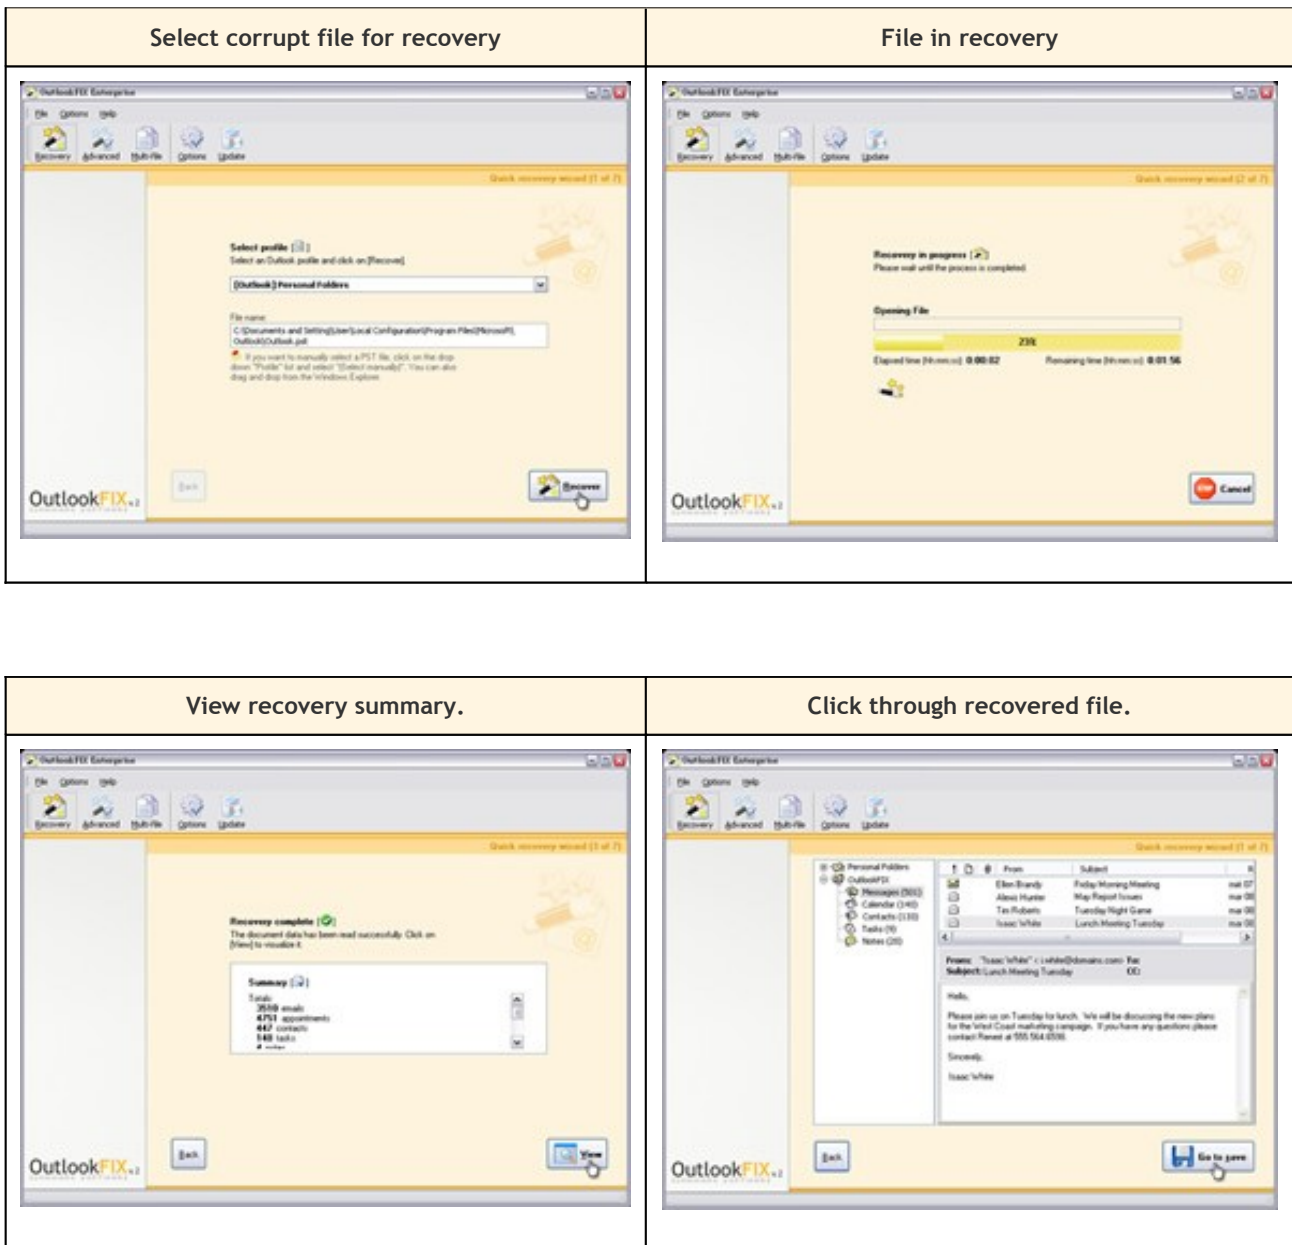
| Select corrupt file for recovery | File in recovery |
|---|---|
| OutlookFIX Enterprise<br>File Options Help<br>Recovery Advanced Multi-file Options Update<br>Quick recovery wizard (1 of 7)<br>Select profile<br>Select an Outlook profile and click on [Recover].<br>[Outlook] Personal Folders<br>File name:<br>C:\Documents and Settings\User\Local Configuration\Program Files\Microsoft\Outlook\Outlook.pst<br>If you want to manually select a PST file, click on the drop down "Profile" list and select "[Select manually]". You can also drag and drop from the Windows Explorer.<br>Back<br>Recover<br>OutlookFIX | OutlookFIX Enterprise<br>File Options Help<br>Recovery Advanced Multi-file Options Update<br>Quick recovery wizard (2 of 7)<br>Recovery in progress<br>Please wait until the process is completed.<br>Opening File<br>23%<br>Elapsed time (hh:mm:ss): 0:00:02 Remaining time (hh:mm:ss): 0:01:56<br>Cancel<br>OutlookFIX |

| View recovery summary. | Click through recovered file. |
|---|---|
| OutlookFIX Enterprise<br>File Options Help<br>Recovery Advanced Multi-file Options Update<br>Quick recovery wizard (3 of 7)<br>Recovery complete<br>The document data has been read successfully. Click on [View] to visualize it.<br>Summary<br>Totals:<br>3510 emails<br>4751 appointments<br>447 contacts<br>148 tasks<br>Back<br>View<br>OutlookFIX | OutlookFIX Enterprise<br>File Options Help<br>Recovery Advanced Multi-file Options Update<br>Quick recovery wizard (? of 7)<br>Personal Folders<br>OutlookFIX<br>Messages (501)<br>Calendar (140)<br>Contacts (130)<br>Tasks (9)<br>Notes (20)<br>From Subject<br>Ellen Brandy Friday Morning Meeting<br>Alexis Hunter Map Report Issues<br>Tex Roberts Tuesday Night Game<br>Isaac White Lunch Meeting Tuesday<br>From: "Isaac White" <i.white@domains.com> To:<br>Subject: Lunch Meeting Tuesday CC:<br>Hello,<br>Please join us on Tuesday for lunch. We will be discussing the new plans for the West Coast marketing campaign. If you have any questions please contact Renee at 555 564 6598.<br>Sincerely,<br>Isaac White<br>Back<br>Go to save<br>OutlookFIX |